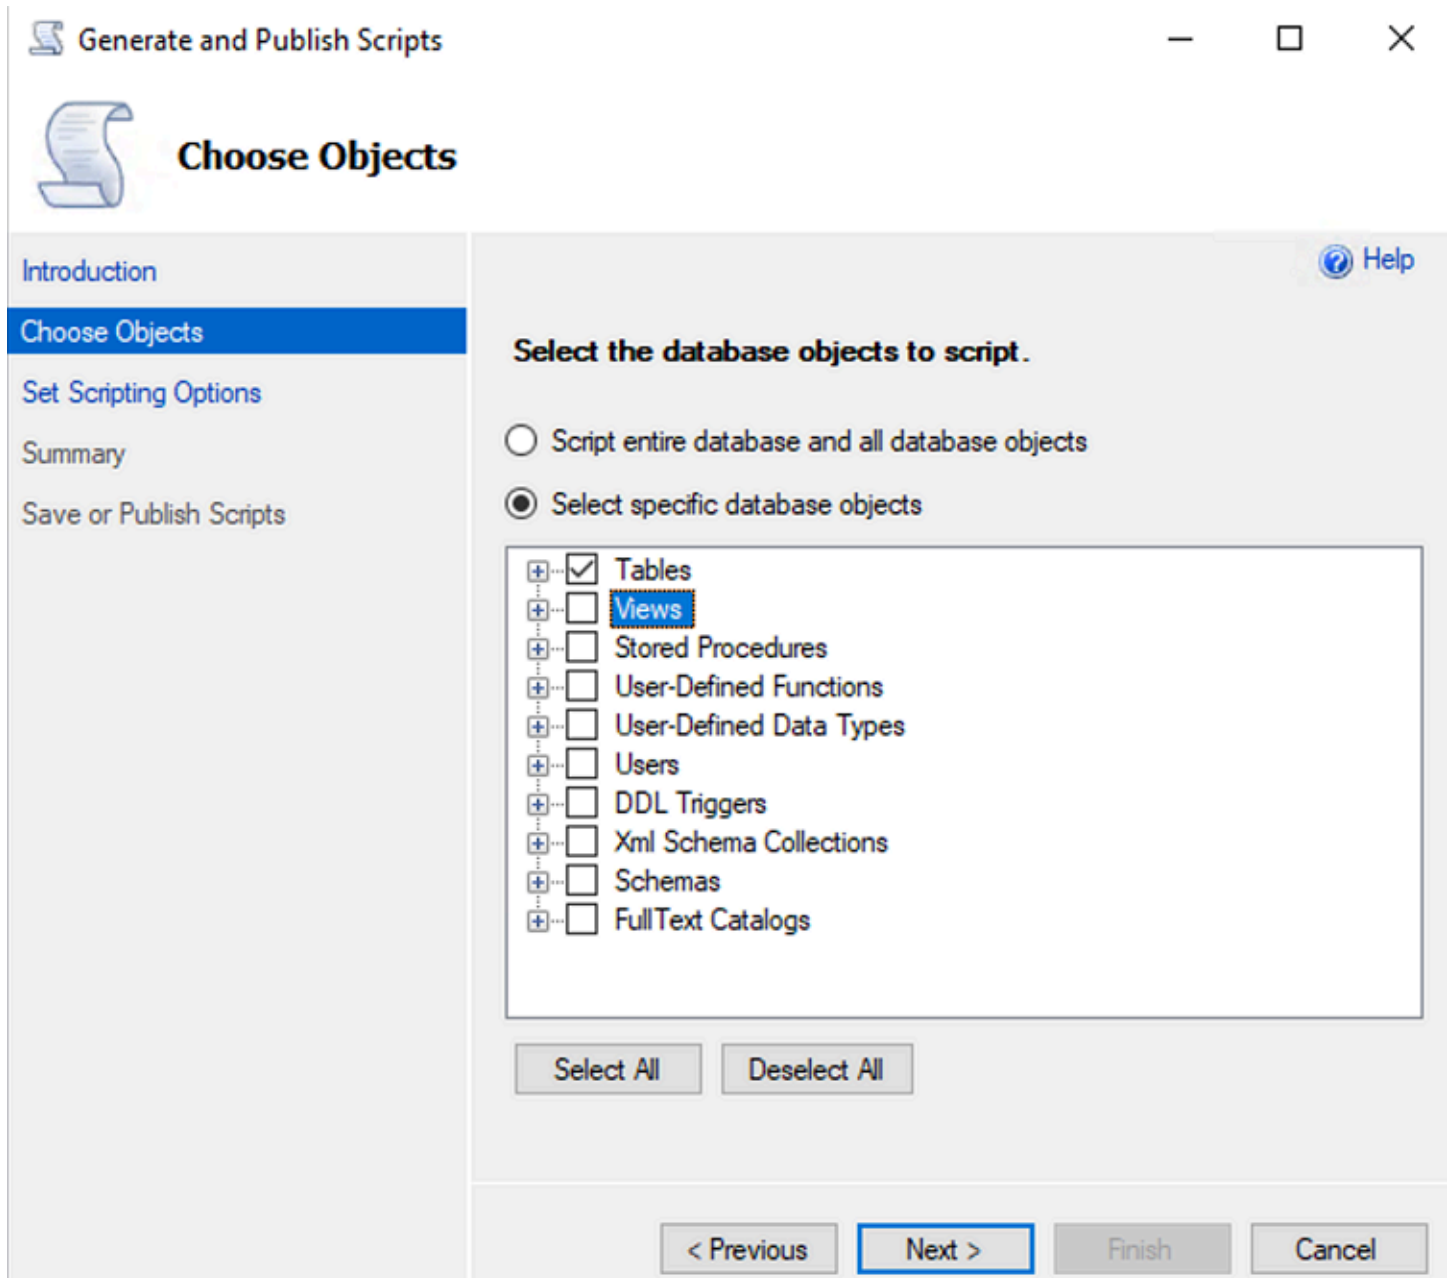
Generate and Publish Scripts

Choose Objects

Introduction
Choose Objects
Set Scripting Options
Summary
Save or Publish Scripts

Help

Select the database objects to script.

Script entire database and all database objects

Select specific database objects

Tables
Views
Stored Procedures
User-Defined Functions
User-Defined Data Types
Users
DDL Triggers
Xml Schema Collections
Schemas
FullText Catalogs

Select All
Deselect All

< Previous
Next >
Finish
Cancel